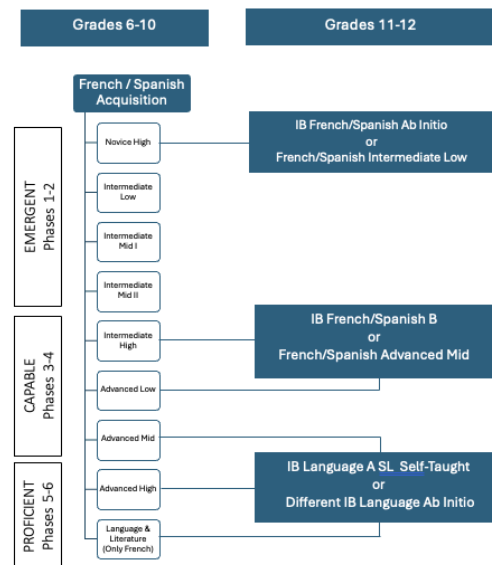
Grades 6-10

Grades 11-12

French / Spanish Acquisition

EMERGENT Phases 1-2

CAPABLE Phases 3-4

PROFICIENT Phases 5-6

Novice High

Intermediate Low

Intermediate Mid I

Intermediate Mid II

Intermediate High

Advanced Low

Advanced Mid

Advanced High

Language & Literature (Only French)

IB French/Spanish Ab Initio
or
French/Spanish Intermediate Low

IB French/Spanish B
or
French/Spanish Advanced Mid

IB Language A SL Self-Taught
or
Different IB Language Ab Initio